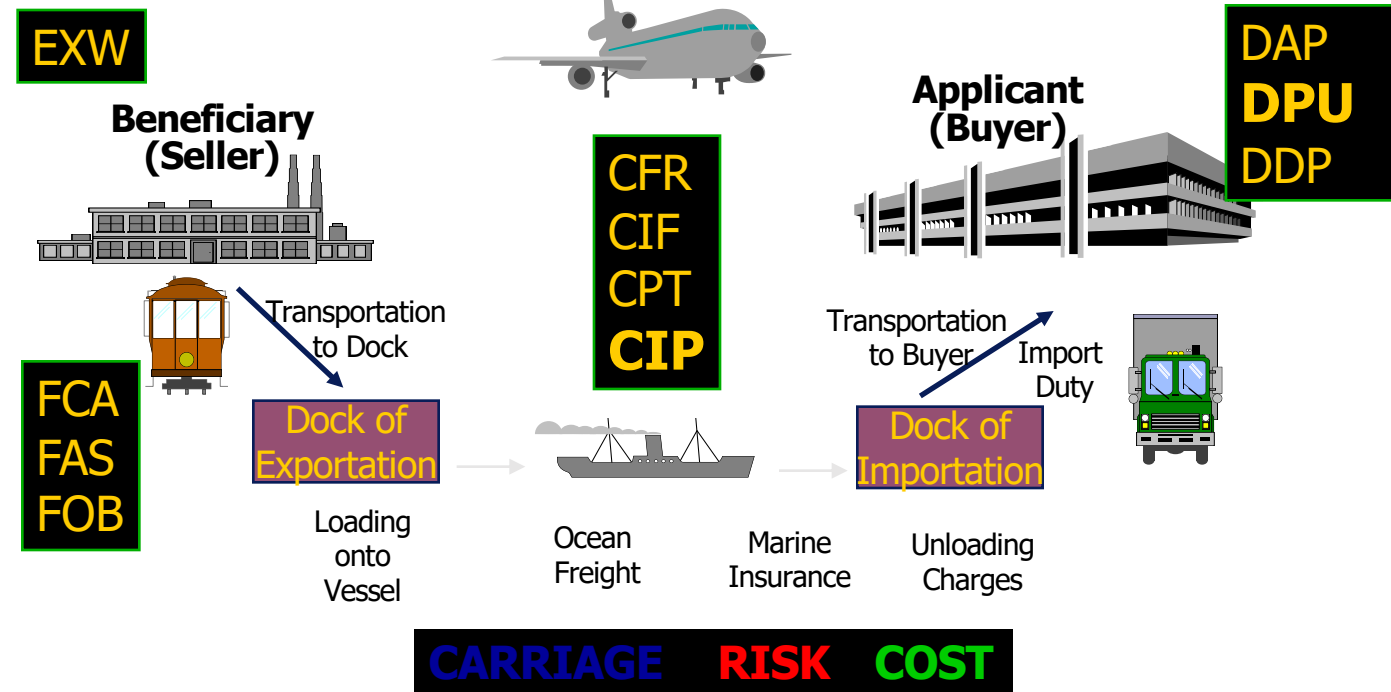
EXW

Beneficiary (Seller)

CFR
CIF
CPT
CIP

Applicant (Buyer)

DAP
DPU
DDP

Transportation to Dock

FCA
FAS
FOB

Dock of Exportation

Transportation to Buyer

Import Duty

Dock of Importation

Loading onto Vessel

Ocean Freight

Marine Insurance

Unloading Charges

CARRIAGE RISK COST